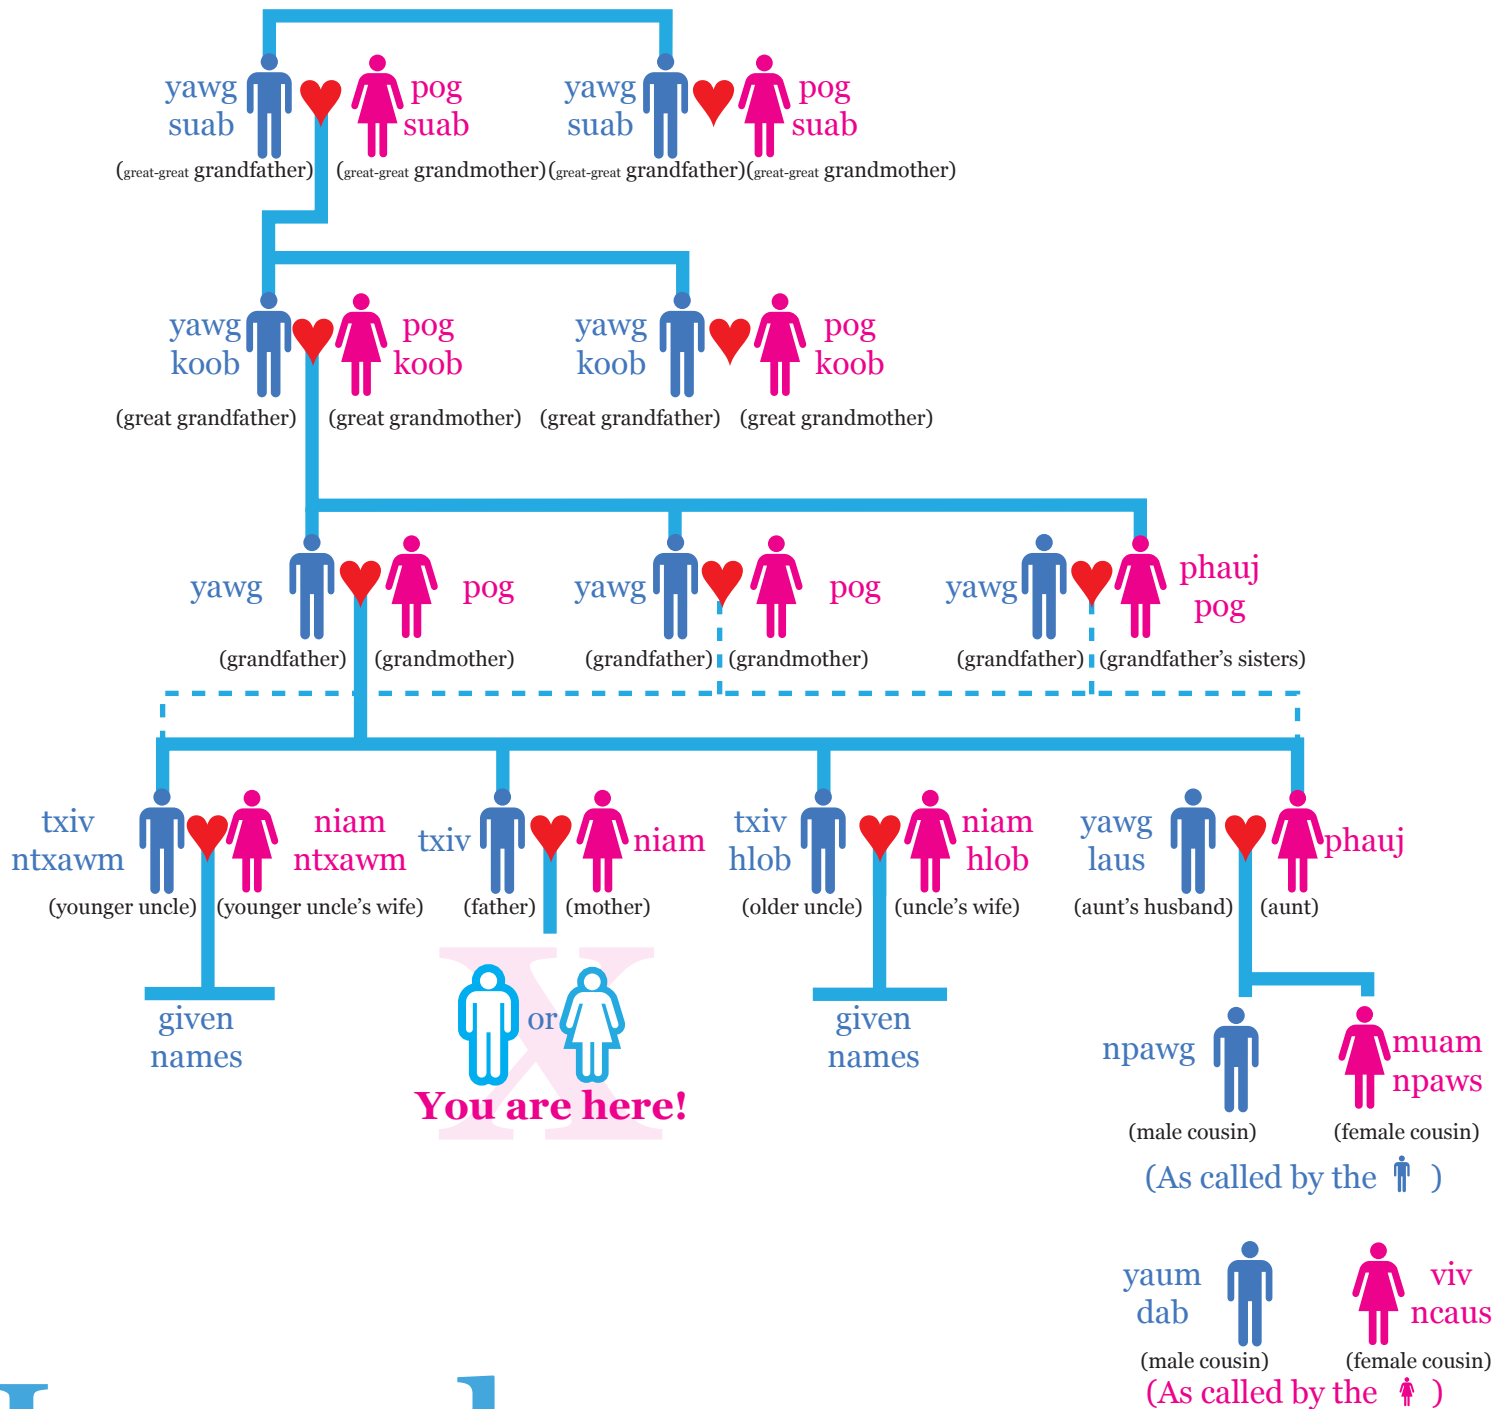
yawg suab
(great-great grandfather)

pog suab
(great-great grandmother)

yawg suab
(great-great grandfather)

pog suab
(great-great grandmother)

yawg koob
(great grandfather)

pog koob
(great grandmother)

yawg koob
(great grandfather)

pog koob
(great grandmother)

yawg
(grandfather)

pog
(grandmother)

yawg
(grandfather)

pog
(grandmother)

yawg
(grandfather)

phauj pog
(grandfather's sisters)

txiv ntxawm
(younger uncle)

niam ntxawm
(younger uncle's wife)

txiv
(father)

niam
(mother)

txiv hlob
(older uncle)

niam hlob
(uncle's wife)

yawg laus
(aunt's husband)

phauj
(aunt)

given names

or
You are here!

given names

npawg
(male cousin)

muam npaws
(female cousin)

(As called by the )

yaum dab
(male cousin)

viv ncaus
(female cousin)

(As called by the )